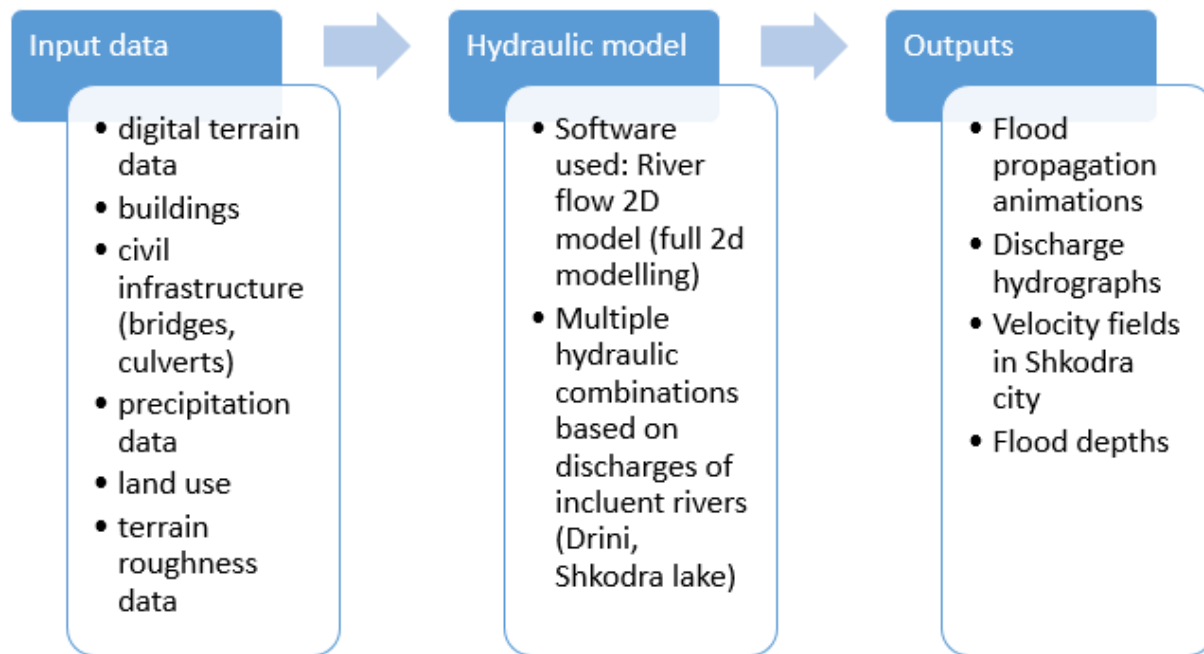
Input data

- digital terrain data
- buildings
- civil infrastructure (bridges, culverts)
- precipitation data
- land use
- terrain roughness data

Hydraulic model

- Software used: River flow 2D model (full 2d modelling)
- Multiple hydraulic combinations based on discharges of incluent rivers (Drini, Shkodra lake)

Outputs

- Flood propagation animations
- Discharge hydrographs
- Velocity fields in Shkodra city
- Flood depths